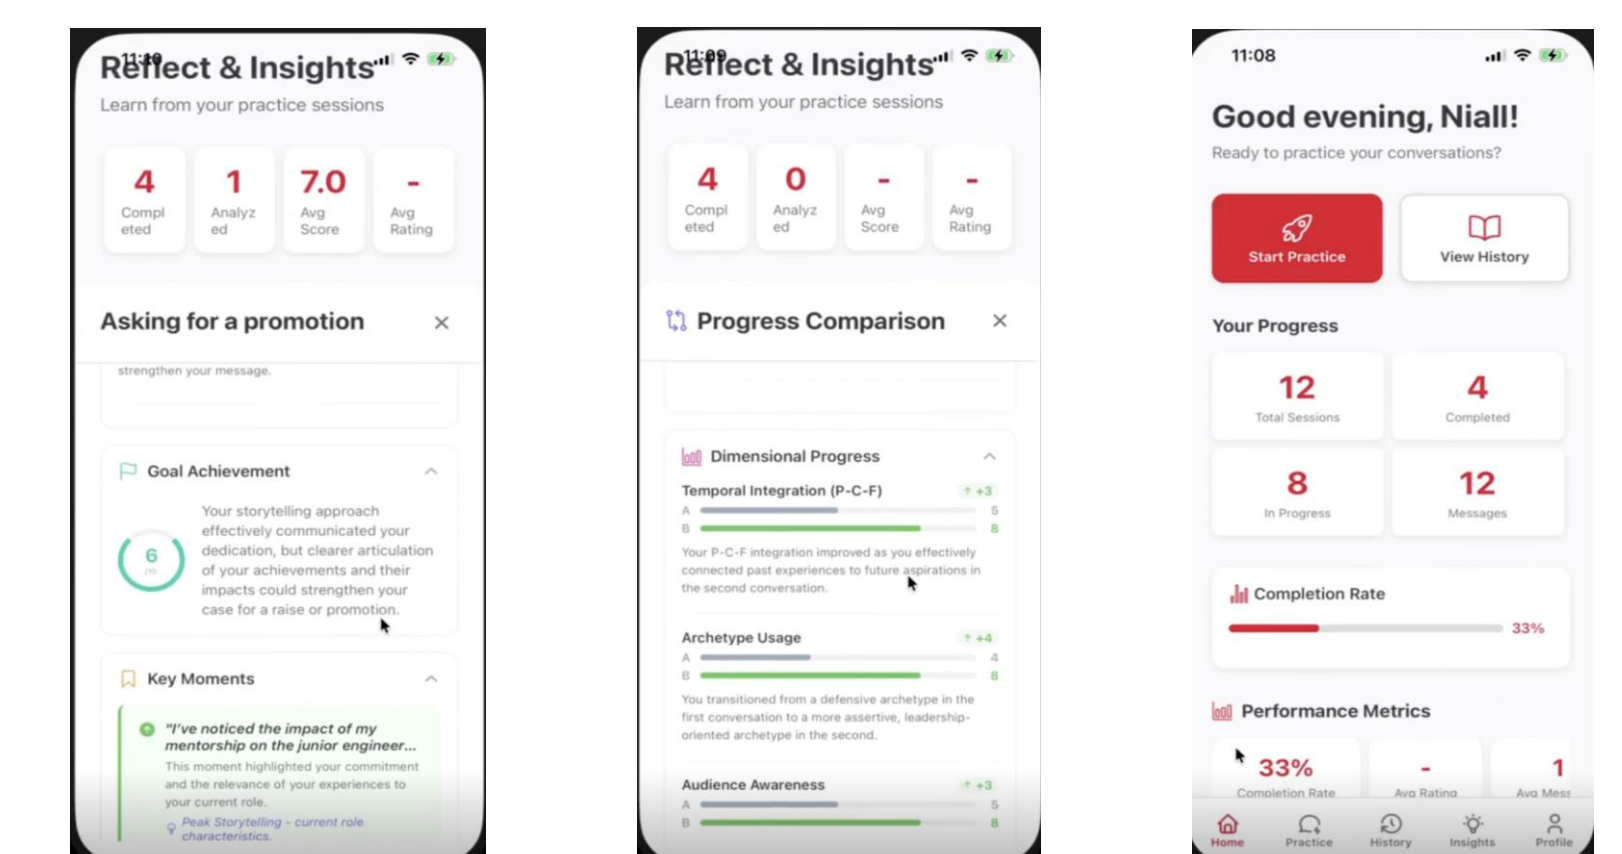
Reflect & Insights

Learn from your practice sessions

| 4 | 1 | 7.0 | - |
|---|---|---|---|
| Completed | Analyzed | Avg Score | Avg Rating |

Asking for a promotion ×

strengthen your message.

Goal Achievement

6 /10

Your storytelling approach effectively communicated your dedication, but clearer articulation of your achievements and their impacts could strengthen your case for a raise or promotion.

Key Moments

"I've noticed the impact of my mentorship on the junior engineer...

This moment highlighted your commitment and the relevance of your experiences to your current role.

Peak Storytelling - current role characteristics.

Reflect & Insights

Learn from your practice sessions

| 4 | 0 | - | - |
|---|---|---|---|
| Completed | Analyzed | Avg Score | Avg Rating |

Progress Comparison ×

Dimensional Progress

Temporal Integration (P-C-F) ↑ +3
A 5
B 8

Your P-C-F integration improved as you effectively connected past experiences to future aspirations in the second conversation.

Archetype Usage ↑ +4
A 4
B 8

You transitioned from a defensive archetype in the first conversation to a more assertive, leadership-oriented archetype in the second.

Audience Awareness ↑ +3
A 5
B 8

11:08

Good evening, Niall!

Ready to practice your conversations?

Start Practice
View History

Your Progress

12 Total Sessions
4 Completed
8 In Progress
12 Messages

Completion Rate
33%

Performance Metrics

33% Completion Rate
- Avg Rating
1 Avg Mess

Home Practice History Insights Profile